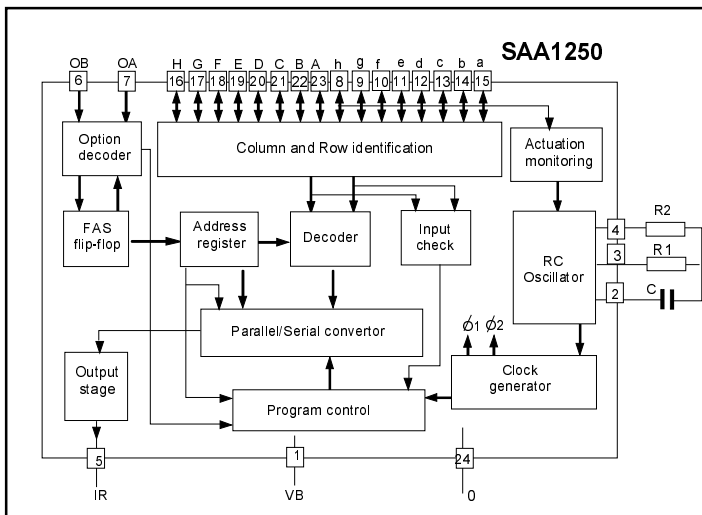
SAA1250

OB OA H G F E D C B A h g f e d c b a

6 7 16 17 18 19 20 21 22 23 8 9 10 11 12 13 14 15

Option decoder

Column and Row identification

Actuation monitoring

FAS flip-flop

Address register

Decoder

Input check

RC Oscillator

4 R2

3 R1

2 C

Parallel/Serial convertor

$\emptyset 1$ $\emptyset 2$

Output stage

Clock generator

Program control

5 1 24

IR VB 0